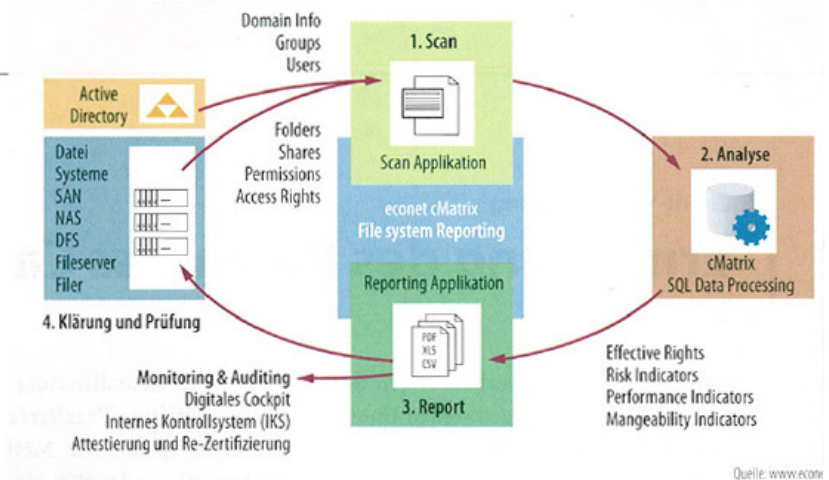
Domain Info
Groups
Users

1. Scan

Scan Applikation

Active Directory

Folders
Shares
Permissions
Access Rights

Datei Systeme
SAN
NAS
DFS
Fileserver
Filer

econet cMatrix
File system Reporting

2. Analyse

cMatrix
SQL Data Processing

Reporting Applikation

PDF
XLS
CSV

3. Report

4. Klärung und Prüfung

Monitoring & Auditing
Digitales Cockpit
Internes Kontrollsystem (IKS)
Attestierung und Re-Zertifizierung

Effective Rights
Risk Indicators
Performance Indicators
Mangeability Indicators

Quelle: www.econ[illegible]